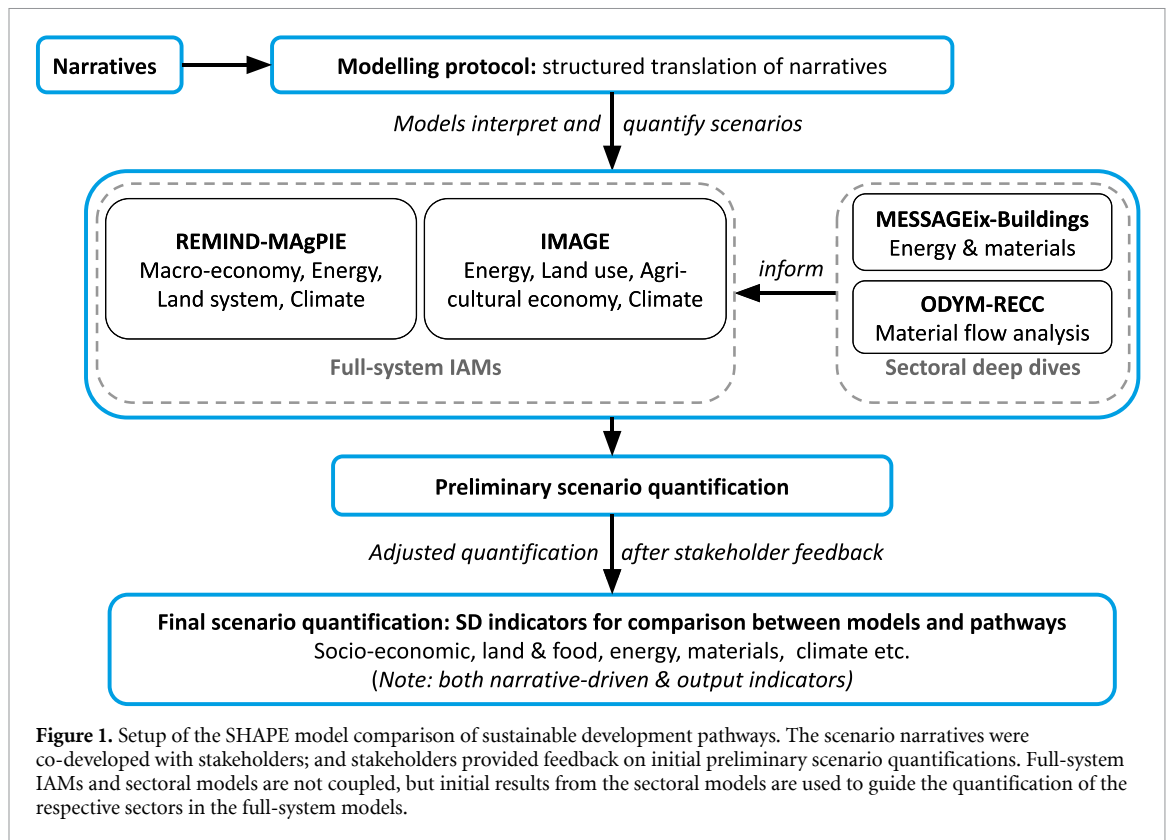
Narratives

Modelling protocol: structured translation of narratives

Models interpret and quantify scenarios

REMIND-MAgPIE
Macro-economy, Energy, Land system, Climate

IMAGE
Energy, Land use, Agricultural economy, Climate

Full-system IAMs

inform

MESSAGEix-Buildings
Energy & materials

ODYM-RECC
Material flow analysis

Sectoral deep dives

Preliminary scenario quantification

Adjusted quantification after stakeholder feedback

Final scenario quantification: SD indicators for comparison between models and pathways
Socio-economic, land & food, energy, materials, climate etc.
(Note: both narrative-driven & output indicators)

Figure 1. Setup of the SHAPE model comparison of sustainable development pathways. The scenario narratives were co-developed with stakeholders; and stakeholders provided feedback on initial preliminary scenario quantifications. Full-system IAMs and sectoral models are not coupled, but initial results from the sectoral models are used to guide the quantification of the respective sectors in the full-system models.